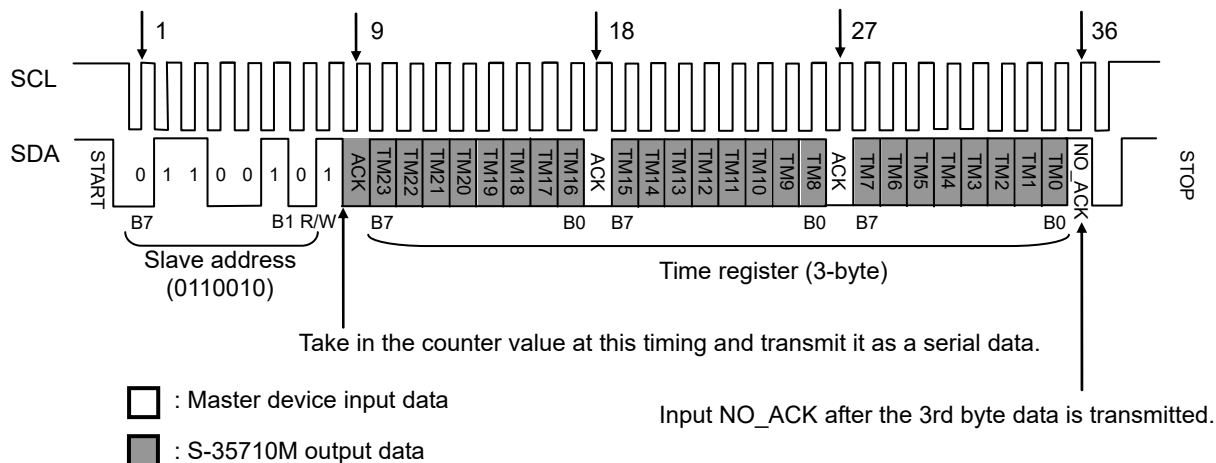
1 9 18 27 36

SCL

SDA

START 0 1 1 0 0 1 0 1 ACK TM23 TM22 TM21 TM20 TM19 TM18 TM17 TM16 ACK TM15 TM14 TM13 TM12 TM11 TM10 TM9 TM8 ACK TM7 TM6 TM5 TM4 TM3 TM2 TM1 TM0 NO_ACK STOP

B7 B1 R/W B7 B0 B7 B0 B7 B0

Slave address (0110010)

Time register (3-byte)

Take in the counter value at this timing and transmit it as a serial data.

: Master device input data

: S-35710M output data

Input NO_ACK after the 3rd byte data is transmitted.